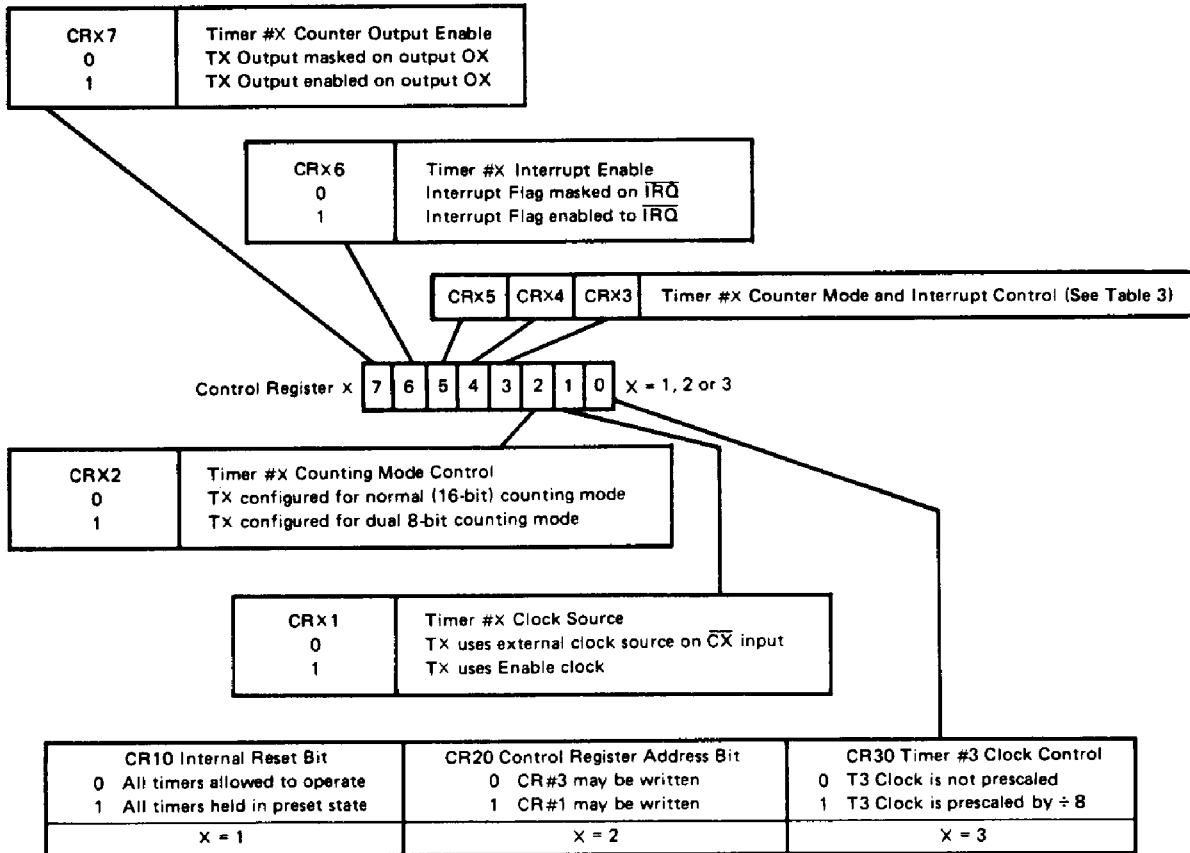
CRX7
0
1

Timer #X Counter Output Enable
TX Output masked on output OX
TX Output enabled on output OX

CRX6
0
1

Timer #X Interrupt Enable
Interrupt Flag masked on $\overline{IRQ}$
Interrupt Flag enabled to $\overline{IRQ}$

CRX5 | CRX4 | CRX3 | Timer #X Counter Mode and Interrupt Control (See Table 3)

Control Register X | 7 | 6 | 5 | 4 | 3 | 2 | 1 | 0 | X = 1, 2 or 3

CRX2
0
1

Timer #X Counting Mode Control
TX configured for normal (16-bit) counting mode
TX configured for dual 8-bit counting mode

CRX1
0
1

Timer #X Clock Source
TX uses external clock source on $\overline{CX}$ input
TX uses Enable clock

| CR10 Internal Reset Bit<br>0 All timers allowed to operate<br>1 All timers held in preset state | CR20 Control Register Address Bit<br>0 CR#3 may be written<br>1 CR#1 may be written | CR30 Timer #3 Clock Control<br>0 T3 Clock is not prescaled<br>1 T3 Clock is prescaled by ÷ 8 |
|---|---|---|
| X = 1 | X = 2 | X = 3 |